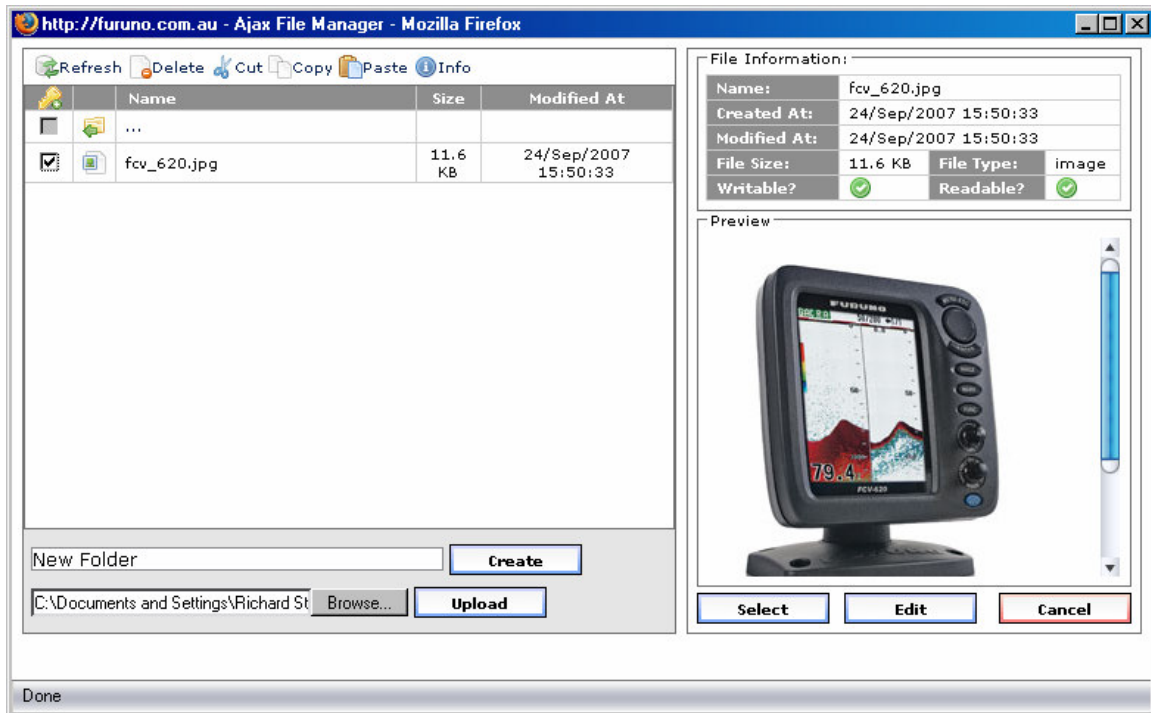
http://furuno.com.au - Ajax File Manager - Mozilla Firefox

Refresh Delete Cut Copy Paste Info

| | | Name | Size | Modified At |
|---|---|---|---|---|
| | | ... | | |
| ☑ | | fcv_620.jpg | 11.6 KB | 24/Sep/2007 15:50:33 |

New Folder Create

C:\Documents and Settings\Richard St Browse... Upload

File Information:

| Name: | fcv_620.jpg | | |
|---|---|---|---|
| Created At: | 24/Sep/2007 15:50:33 | | |
| Modified At: | 24/Sep/2007 15:50:33 | | |
| File Size: | 11.6 KB | File Type: | image |
| Writable? | | Readable? | |

Preview

FURUNO

79.4

FCV-620

Select Edit Cancel

Done